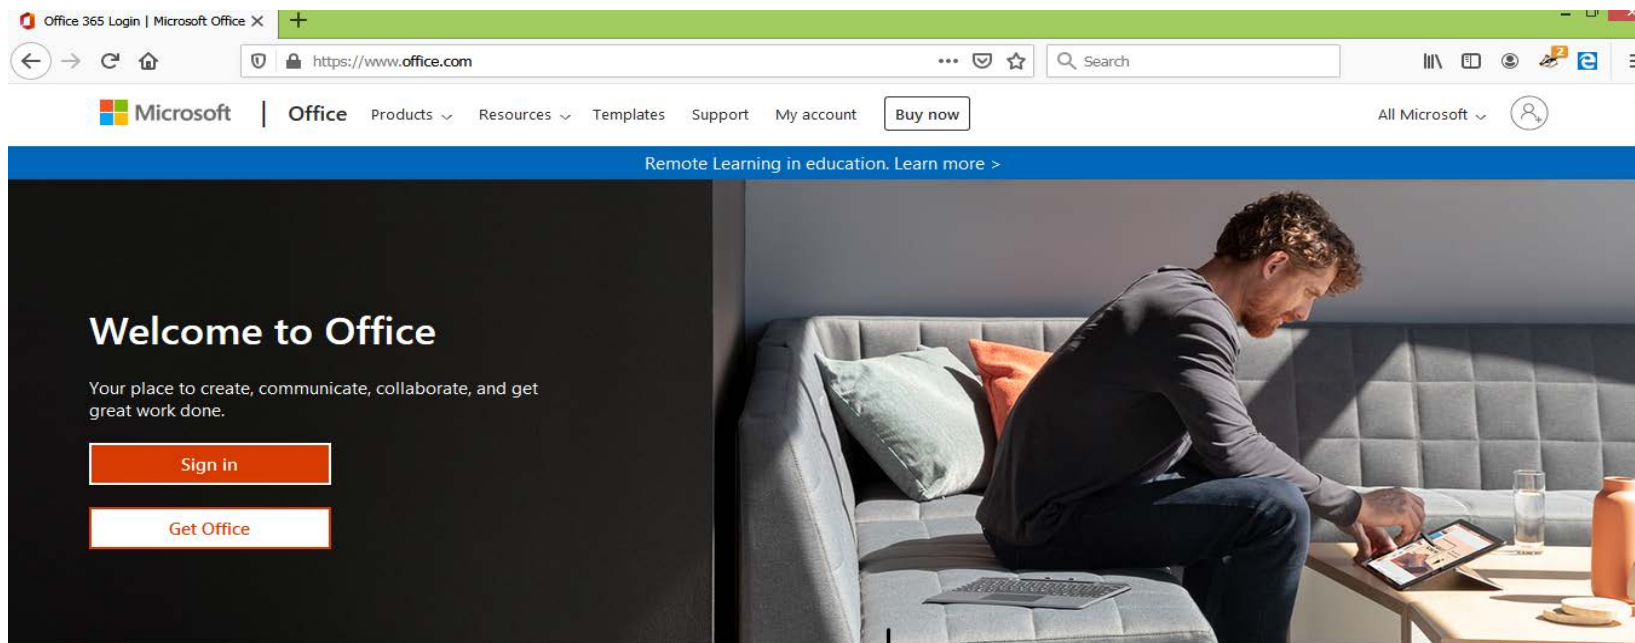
Office 365 Login | Microsoft Office

https://www.office.com

Search

Microsoft | Office Products Resources Templates Support My account Buy now All Microsoft

Remote Learning in education. Learn more >

Welcome to Office

Your place to create, communicate, collaborate, and get great work done.

Sign in

Get Office